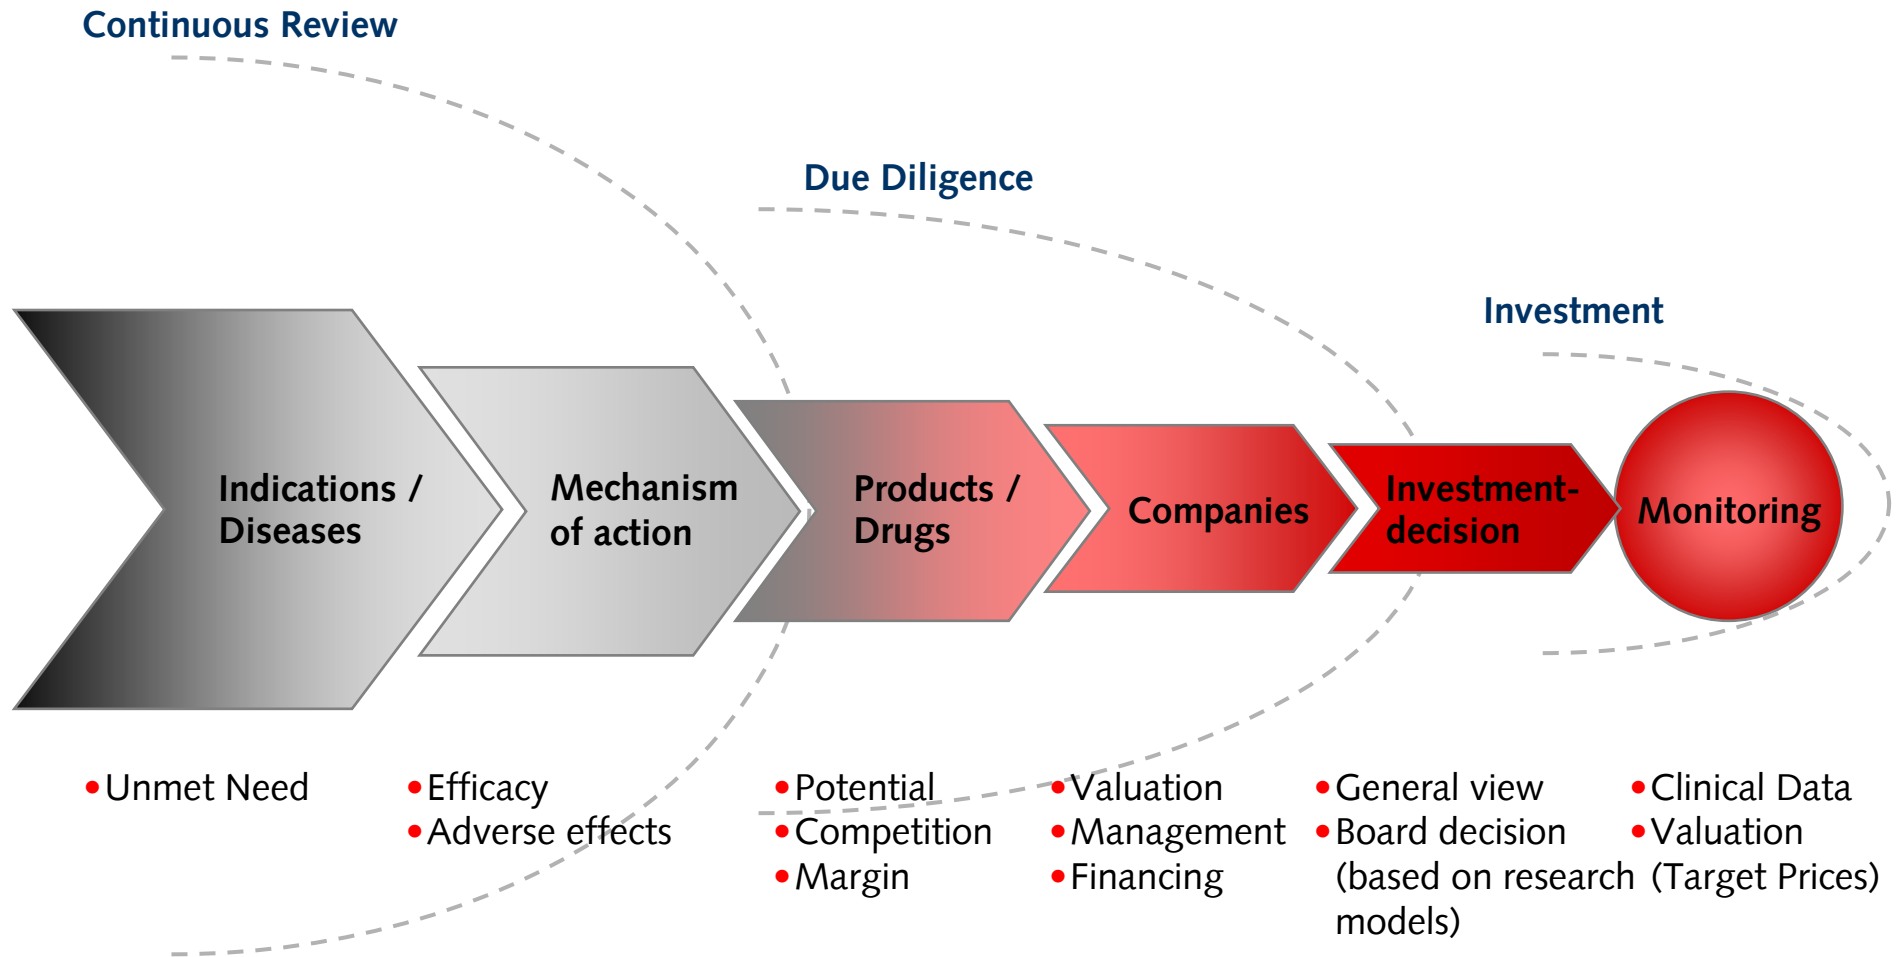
Continuous Review

Due Diligence

Investment

Indications / Diseases

Mechanism of action

Products / Drugs

Companies

Investment-decision

Monitoring

• Unmet Need

• Efficacy
• Adverse effects

• Potential
• Competition
• Margin

• Valuation
• Management
• Financing

• General view
• Board decision (based on research models)

• Clinical Data
• Valuation (Target Prices)